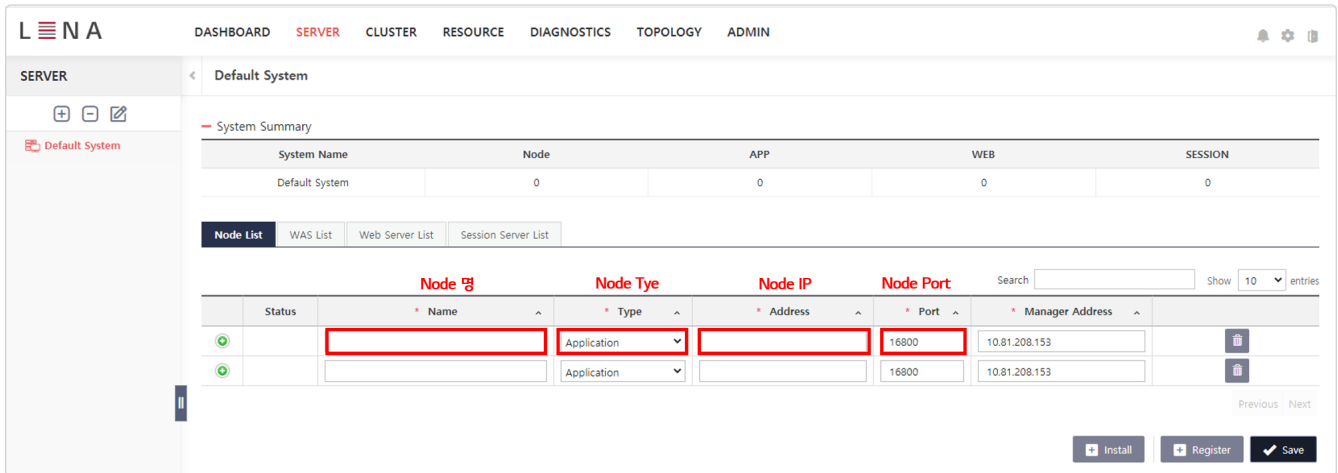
LENA

DASHBOARD SERVER CLUSTER RESOURCE DIAGNOSTICS TOPOLOGY ADMIN

SERVER

Default System

Default System

– System Summary

| System Name | Node | APP | WEB | SESSION |
|---|---|---|---|---|
| Default System | 0 | 0 | 0 | 0 |

Node List | WAS List | Web Server List | Session Server List

Node 명 Node Tye Node IP Node Port

Search

Show 10 entries

| | Status | * Name | * Type | * Address | * Port | * Manager Address | |
|---|---|---|---|---|---|---|---|
| | | | Application | | 16800 | 10.81.208.153 | |
| | | | Application | | 16800 | 10.81.208.153 | |

Previous Next

Install Register Save